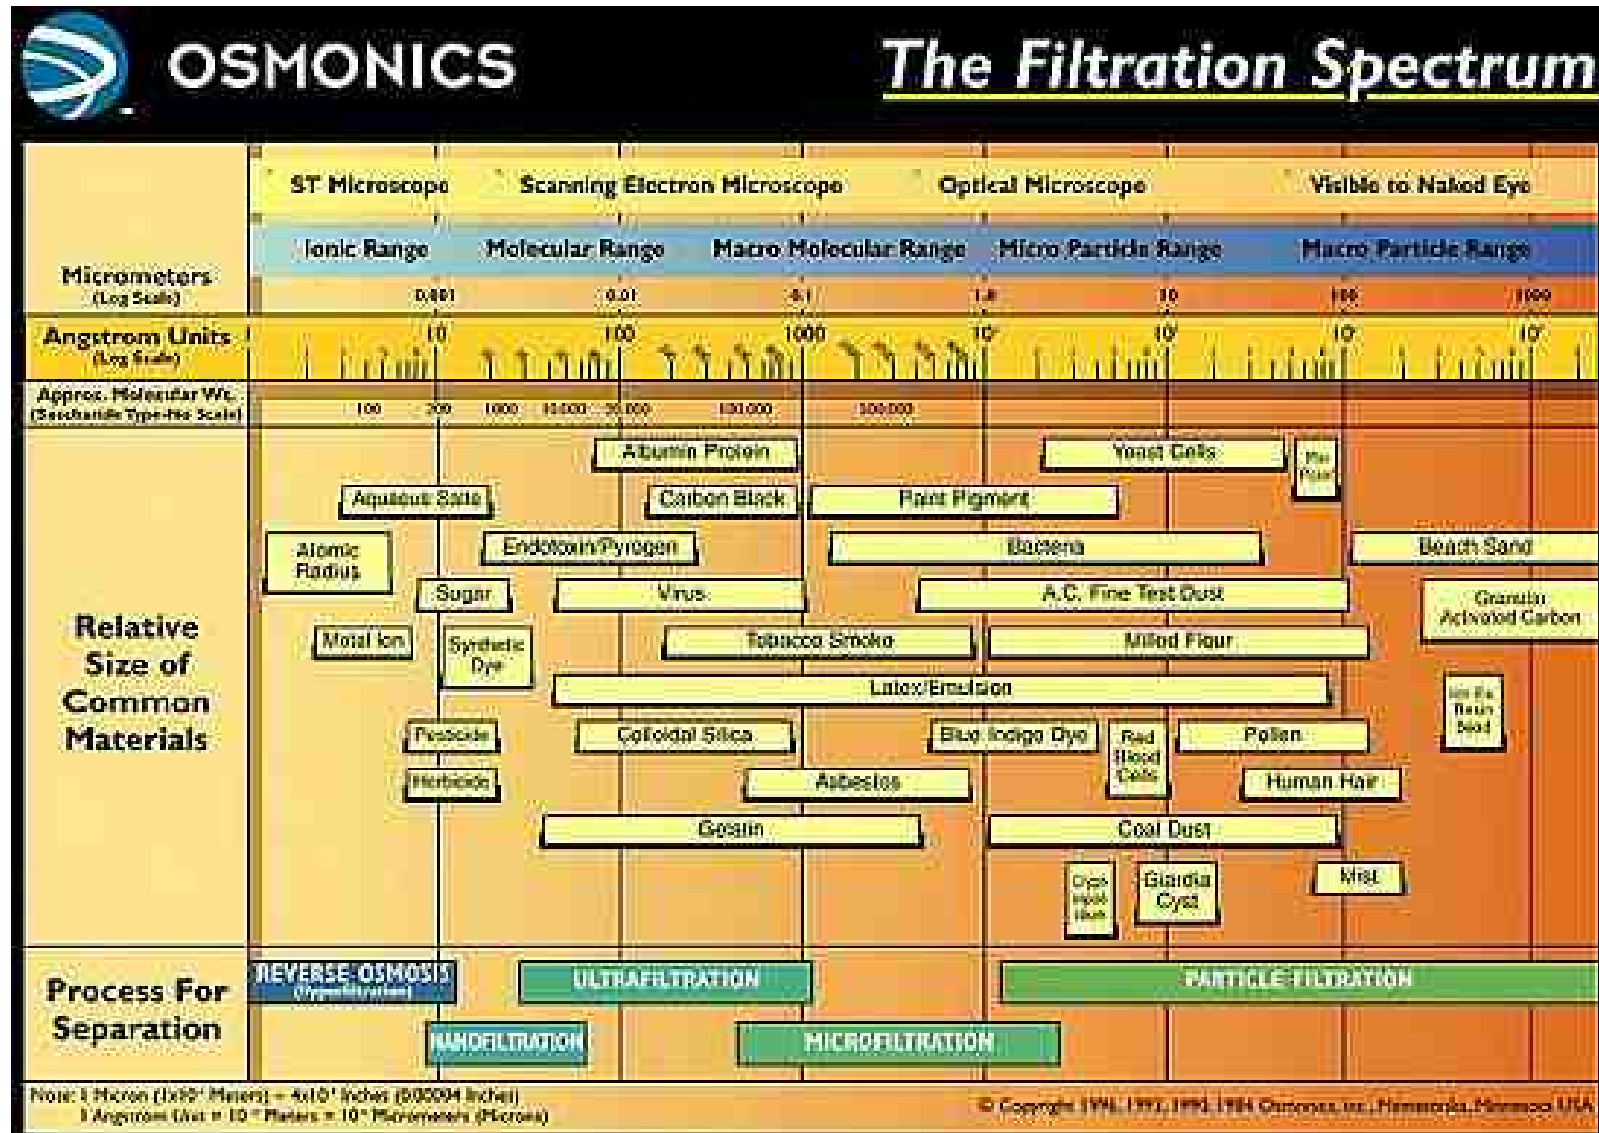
OSMONICS

The Filtration Spectrum

ST Microscope Scanning Electron Microscope Optical Microscope Visible to Naked Eye

Ionic Range Molecular Range Macro Molecular Range Micro Particle Range Macro Particle Range

Micrometers (Log Scale) 0.001 0.01 0.1 1.0 10 100 1000

Angstrom Units (Log Scale) 1.0 10 100 1000 $10^4$ $10^5$ $10^6$ $10^7$

Approx. Molecular Wt. (Saccharide Type-No Scale) 100 200 1000 10,000 20,000 100,000 500,000

Relative Size of Common Materials

Albumin Protein
Yeast Cells
Pin Point
Aqueous Salts
Carbon Black
Paint Pigment
Atomic Radius
Endotoxin/Pyrogen
Bacteria
Beach Sand
Sugar
Virus
A.C. Fine Test Dust
Granular Activated Carbon
Metal Ion
Synthetic Dye
Tobacco Smoke
Milled Flour
Latex/Emulsion
Ion Ex. Resin Bead
Pesticide
Colloidal Silica
Blue Indigo Dye
Red Blood Cells
Pollen
Herbicide
Asbestos
Human Hair
Gelatin
Coal Dust
Crypto sporidium
Giardia Cyst
Mist

Process For Separation

REVERSE OSMOSIS (Hyperfiltration)
ULTRAFILTRATION
PARTICLE FILTRATION
NANOFILTRATION
MICROFILTRATION

Note: 1 Micron ($1x10^{-6}$ Meters) = $4x10^{-5}$ Inches (0.00004 Inches)
1 Angstrom Unit = $10^{-10}$ Meters = $10^{-4}$ Micrometers (Microns)

© Copyright 1996, 1993, 1990, 1984 Osmonics, Inc., Minnetonka, Minnesota USA